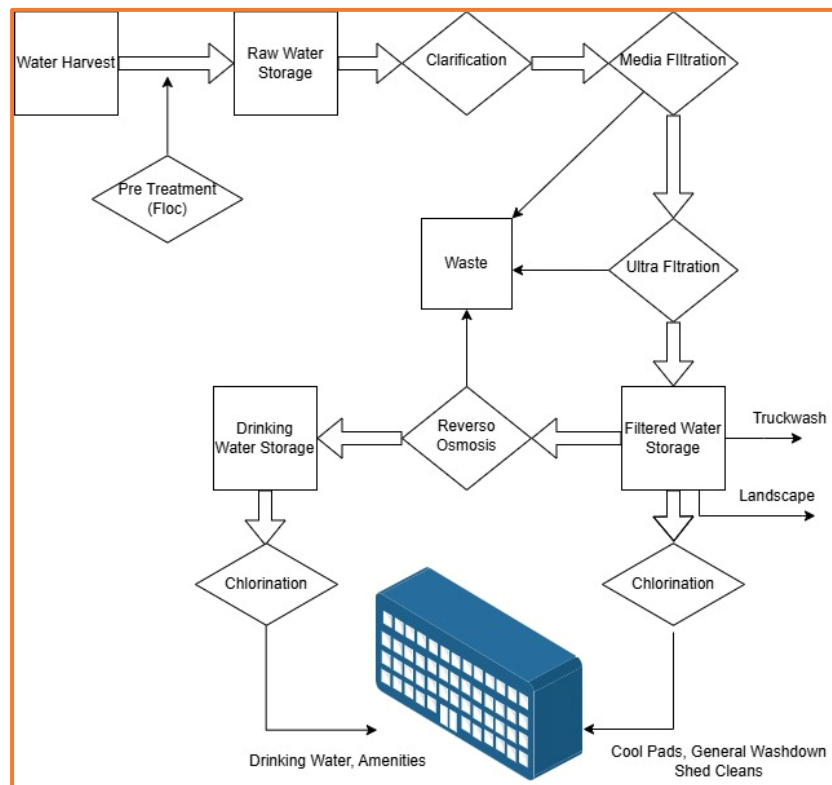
Water Harvest

Raw Water Storage

Clarification

Media FIltration

Pre Treatment (Floc)

Waste

Ultra FItration

Drinking Water Storage

Reverso Osmosis

Filtered Water Storage

Truckwash

Landscape

Chlorination

Chlorination

Drinking Water, Amenities

Cool Pads, General Washdown Shed Cleans